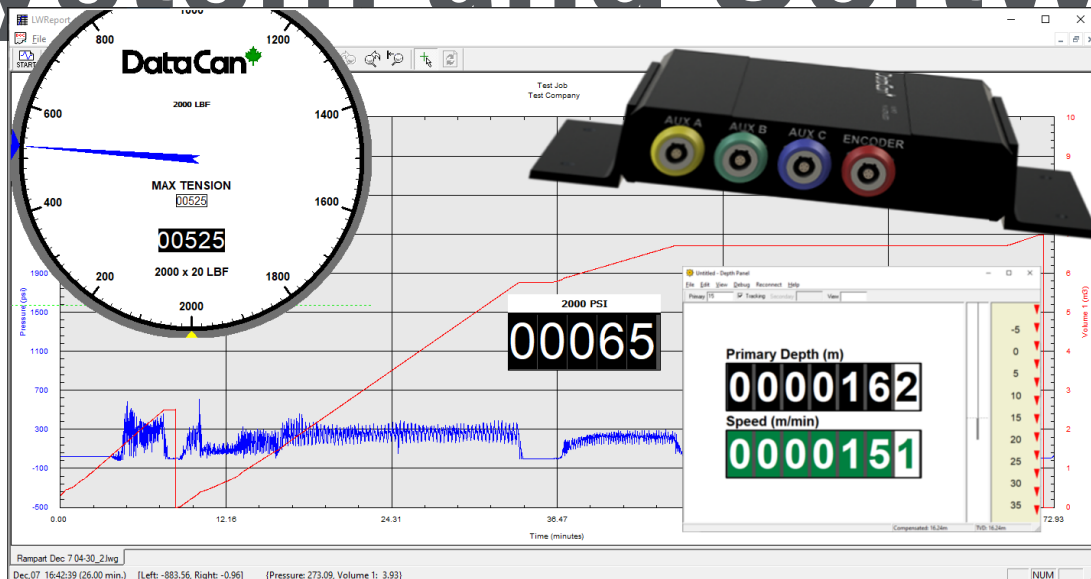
LWReport
File
START

1000
800
1200
DataCan
2000 LBF
600
1400
MAX TENSION
00525
400
1600
00525
2000 x 20 LBF
200
1800
2000

Test Job
Test Company

AUX A
AUX B
AUX C
ENCODER

1900
1500
1100
700
300
-100
-500
Pressure (psi)

2000 PSI
00065

Untitled - Depth Panel
File Edit View Debug Reconnect Help
Primary 15 Tracking Secondary View

Primary Depth (m)
0000162
Speed (m/min)
0000151

-5
0
5
10
15
20
25
30
35

Compensated: 16.24m
TVD: 16.24m

10
9
8
7
6
5
4
3
2
1
0
Volume 1 (m3)

0.00
12.16
24.31
36.47
72.93
Time (minutes)

Rampart Dec 7 04-30_2.lwg

Dec 07 16:42:39 (26.00 min.) [Left: -883.56, Right: -0.96] {Pressure: 273.09, Volume 1: 3.93}
NUM